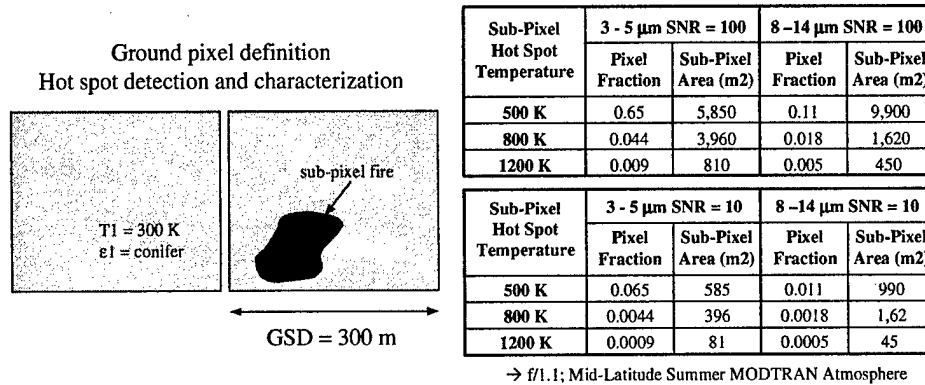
Ground pixel definition
Hot spot detection and characterization

T1 = 300 K
ε1 = conifer

sub-pixel fire

GSD = 300 m

| Sub-Pixel Hot Spot Temperature | 3 - 5 μm SNR = 100 Pixel Fraction | 3 - 5 μm SNR = 100 Sub-Pixel Area (m2) | 8 –14 μm SNR = 100 Pixel Fraction | 8 –14 μm SNR = 100 Sub-Pixel Area (m2) |
|---|---|---|---|---|
| 500 K | 0.65 | 5,850 | 0.11 | 9,900 |
| 800 K | 0.044 | 3,960 | 0.018 | 1,620 |
| 1200 K | 0.009 | 810 | 0.005 | 450 |

| Sub-Pixel Hot Spot Temperature | 3 - 5 μm SNR = 10 Pixel Fraction | 3 - 5 μm SNR = 10 Sub-Pixel Area (m2) | 8 –14 μm SNR = 10 Pixel Fraction | 8 –14 μm SNR = 10 Sub-Pixel Area (m2) |
|---|---|---|---|---|
| 500 K | 0.065 | 585 | 0.011 | 990 |
| 800 K | 0.0044 | 396 | 0.0018 | 1,62 |
| 1200 K | 0.0009 | 81 | 0.0005 | 45 |

→ f/1.1; Mid-Latitude Summer MODTRAN Atmosphere